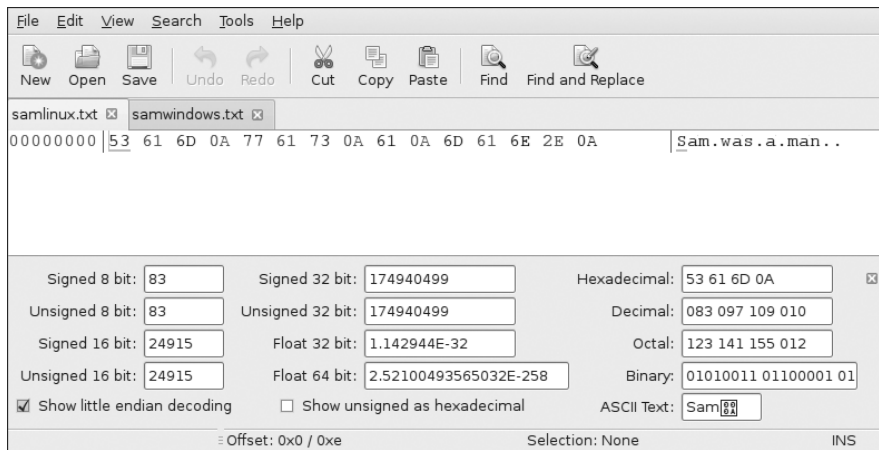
File Edit View Search Tools Help

New Open Save Undo Redo Cut Copy Paste Find Find and Replace

samlinux.txt ☒ samwindows.txt ☒

00000000 53 61 6D 0A 77 61 73 0A 61 0A 6D 61 6E 2E 0A Sam.was.a.man..

Signed 8 bit: 83
Signed 32 bit: 174940499
Hexadecimal: 53 61 6D 0A
Unsigned 8 bit: 83
Unsigned 32 bit: 174940499
Decimal: 083 097 109 010
Signed 16 bit: 24915
Float 32 bit: 1.142944E-32
Octal: 123 141 155 012
Unsigned 16 bit: 24915
Float 64 bit: 2.52100493565032E-258
Binary: 01010011 01100001 01
☑ Show little endian decoding
☐ Show unsigned as hexadecimal
ASCII Text: Sam

Offset: 0x0 / 0xe
Selection: None
INS